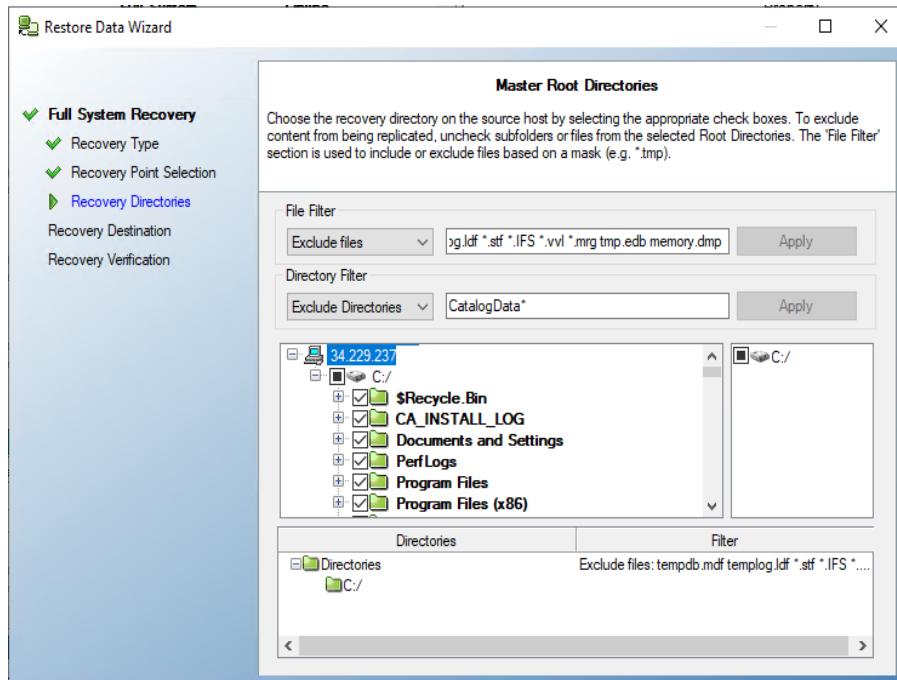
Restore Data Wizard

Full System Recovery
Recovery Type
Recovery Point Selection
Recovery Directories
Recovery Destination
Recovery Verification

Master Root Directories

Choose the recovery directory on the source host by selecting the appropriate check boxes. To exclude content from being replicated, uncheck subfolders or files from the selected Root Directories. The 'File Filter' section is used to include or exclude files based on a mask (e.g. *.tmp).

File Filter
Exclude files
og.ldf *.stf *.IFS *.vvl *.mrg tmp.edb memory.dmp
Apply

Directory Filter
Exclude Directories
CatalogData*
Apply

34.229.237
C:/
$Recycle.Bin
CA_INSTALL_LOG
Documents and Settings
PerfLogs
Program Files
Program Files (x86)

C:/

| Directories | Filter |
|---|---|
| Directories | Exclude files: tempdb.mdf templog.ldf *.stf *.IFS *.... |
| C:/ | |